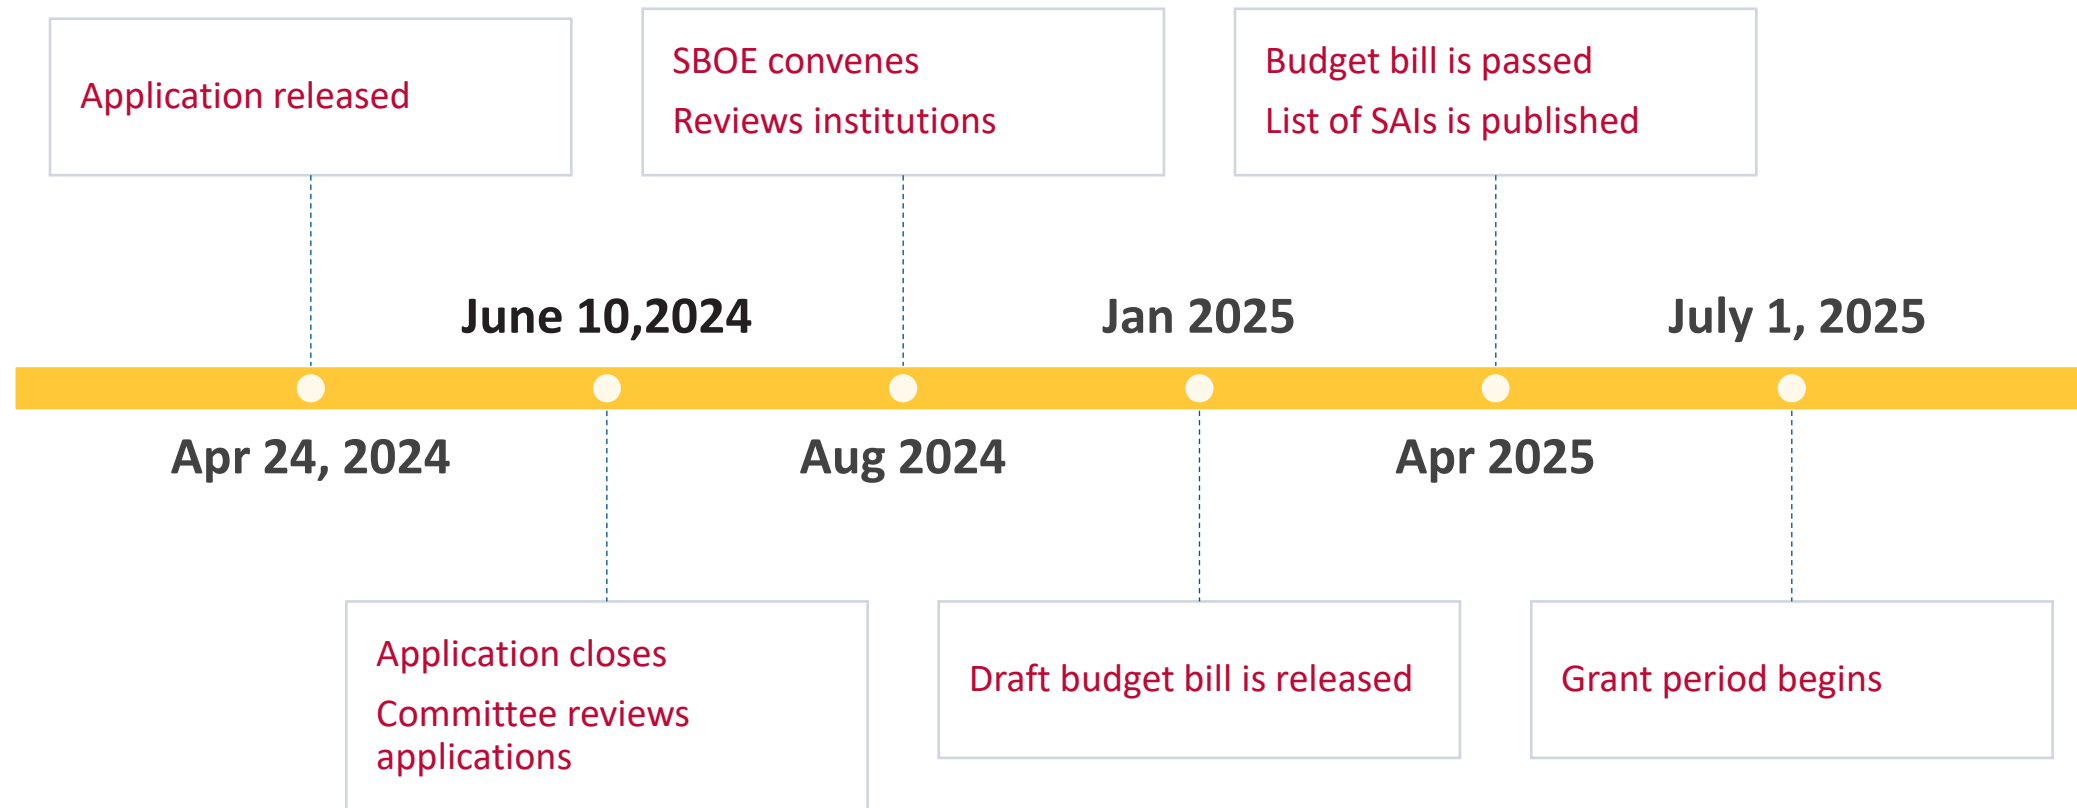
Application released

Apr 24, 2024

June 10,2024

Application closes

Committee reviews applications

SBOE convenes

Reviews institutions

Aug 2024

Jan 2025

Draft budget bill is released

Budget bill is passed

List of SAIs is published

Apr 2025

July 1, 2025

Grant period begins